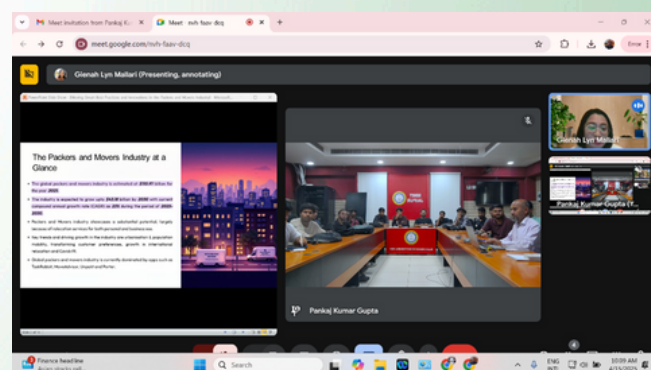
Meet invitation from Pankaj K
Meet - mvh-fasv-dcq
meet.google.com/mvh-fasv-dcq
Error
Glenah Lyn Mallari (Presenting, annotating)
The Packers and Movers Industry at a Glance
The global packers and movers industry is estimated at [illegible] billion for the year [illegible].
The industry is expected to grow upto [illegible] billion by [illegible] with current compound annual growth rate (CAGR) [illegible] during the period of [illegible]
Packers and Movers industry showcases a substantial potential, largely because of relocation services for both personal and business use.
Key trends and driving growth in the industry are urbanization & population mobility, transforming customer preferences, growth in international relocation and Covid-19.
Global packers and movers industry is currently dominated by apps such as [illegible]
Glenah Lyn Mallari
Pankaj Kumar Gupta (Y...
Pankaj Kumar Gupta
Finance headline
Q Search
ENG
10:09 AM
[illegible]